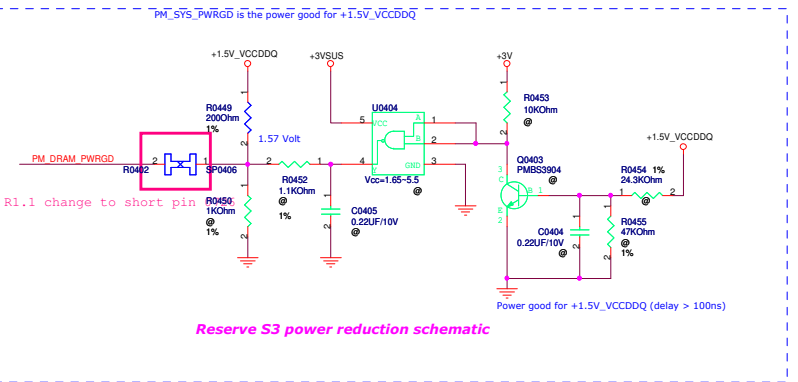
PM_SYS_PWRGD is the power good for +1.5V_VCCDDQ

+1.5V_VCCDDQ

+3VSUS

+3V

R0449
200Ohm
1%

1.57 Volt

U0404

R0453
10KOhm
@

+1.5V_VCCDDQ

PM_DRAM_PWRGD

R0402

SP0406

R0452
1.1KOhm
@
1%

Vcc=1.65~5.5
@

VCC
A
B
GND

Q0403
PMBS3904
@

R0454 1%
24.3KOhm
@

R1.1 change to short pin

R0450
1KOhm
@
1%

C0405
0.22UF/10V
@

C0404
0.22UF/10V
@

R0455
47KOhm
@
1%

Power good for +1.5V_VCCDDQ (delay > 100ns)

Reserve S3 power reduction schematic